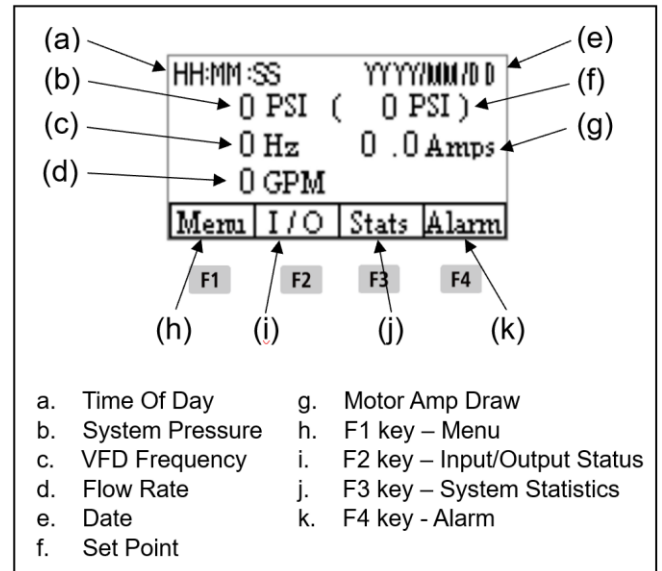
(a) HH:MM:SS YYYY/MM/DD (e)
(b) 0 PSI ( 0 PSI ) (f)
(c) 0 Hz 0 .0 Amps (g)
(d) 0 GPM

| Menu | I / O | Stats | Alarm |
|---|---|---|---|

F1 F2 F3 F4

(h) (i) (j) (k)

a. Time Of Day
b. System Pressure
c. VFD Frequency
d. Flow Rate
e. Date
f. Set Point

g. Motor Amp Draw
h. F1 key – Menu
i. F2 key – Input/Output Status
j. F3 key – System Statistics
k. F4 key - Alarm